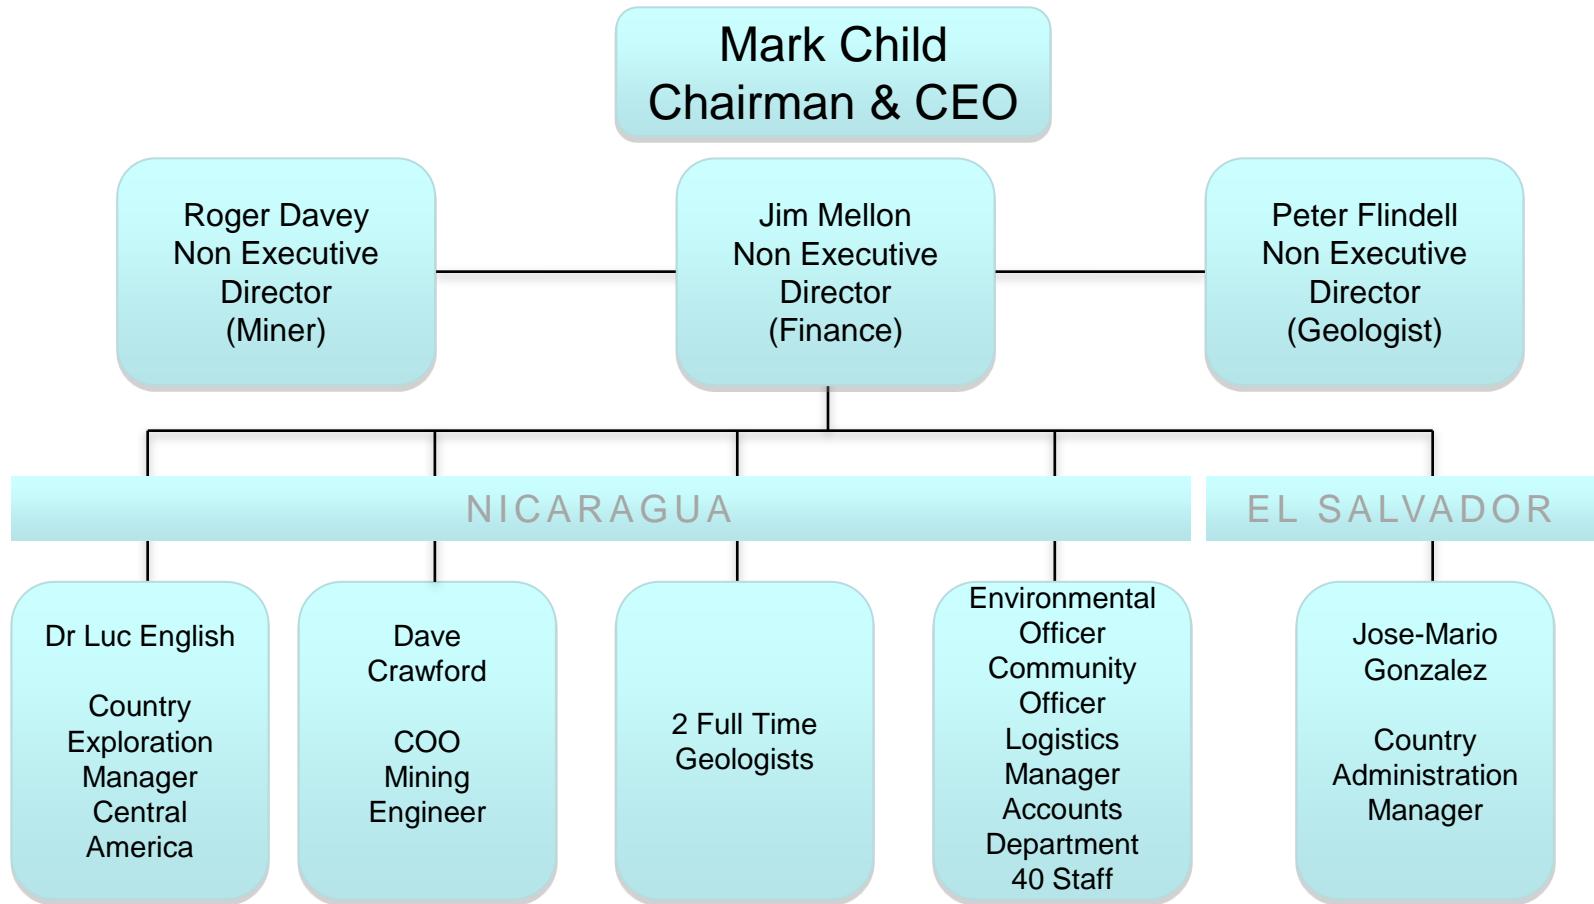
Mark Child
Chairman & CEO

Roger Davey
Non Executive Director
(Miner)

Jim Mellon
Non Executive Director
(Finance)

Peter Flindell
Non Executive Director
(Geologist)

NICARAGUA

EL SALVADOR

Dr Luc English

Country Exploration Manager Central America

Dave Crawford

COO Mining Engineer

2 Full Time Geologists

Environmental Officer
Community Officer
Logistics Manager
Accounts Department
40 Staff

Jose-Mario Gonzalez

Country Administration Manager